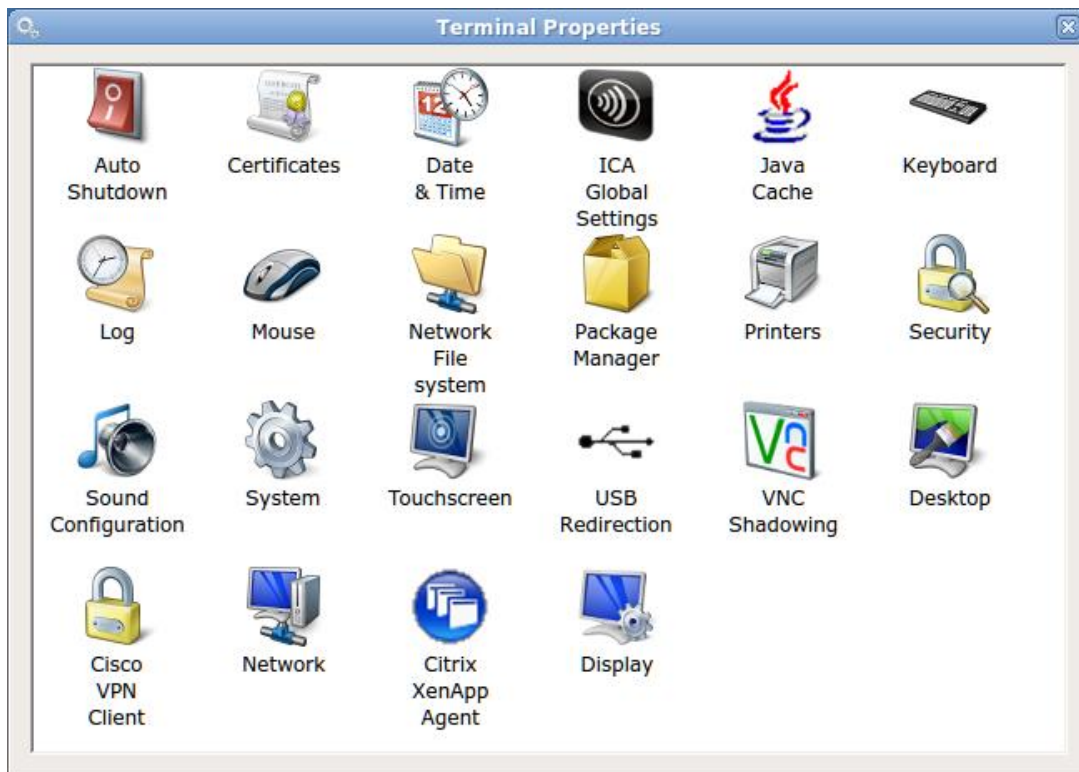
Terminal Properties

Auto Shutdown
Certificates
Date & Time
ICA Global Settings
Java Cache
Keyboard

Log
Mouse
Network File system
Package Manager
Printers
Security

Sound Configuration
System
Touchscreen
USB Redirection
VNC Shadowing
Desktop

Cisco VPN Client
Network
Citrix XenApp Agent
Display